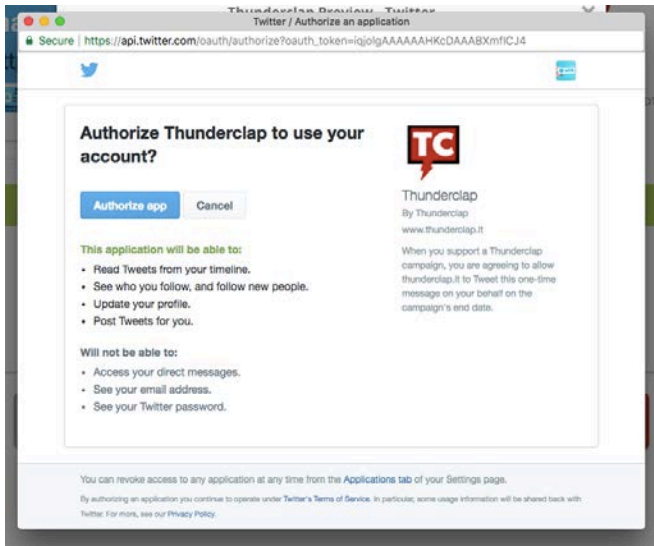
Thunderclap Preview - Twitter
Twitter / Authorize an application
Secure | https://api.twitter.com/oauth/authorize?oauth_token=iqjolgAAAAAAHKcDAAABXmfICJ4

Authorize Thunderclap to use your account?

Authorize app Cancel

This application will be able to:
• Read Tweets from your timeline.
• See who you follow, and follow new people.
• Update your profile.
• Post Tweets for you.

Will not be able to:
• Access your direct messages.
• See your email address.
• See your Twitter password.

TC
Thunderclap
By Thunderclap
www.thunderclap.it
When you support a Thunderclap campaign, you are agreeing to allow thunderclap.it to Tweet this one-time message on your behalf on the campaign's end date.

You can revoke access to any application at any time from the Applications tab of your Settings page.

By authorizing an application you continue to operate under Twitter's Terms of Service. In particular, some usage information will be shared back with Twitter. For more, see our Privacy Policy.